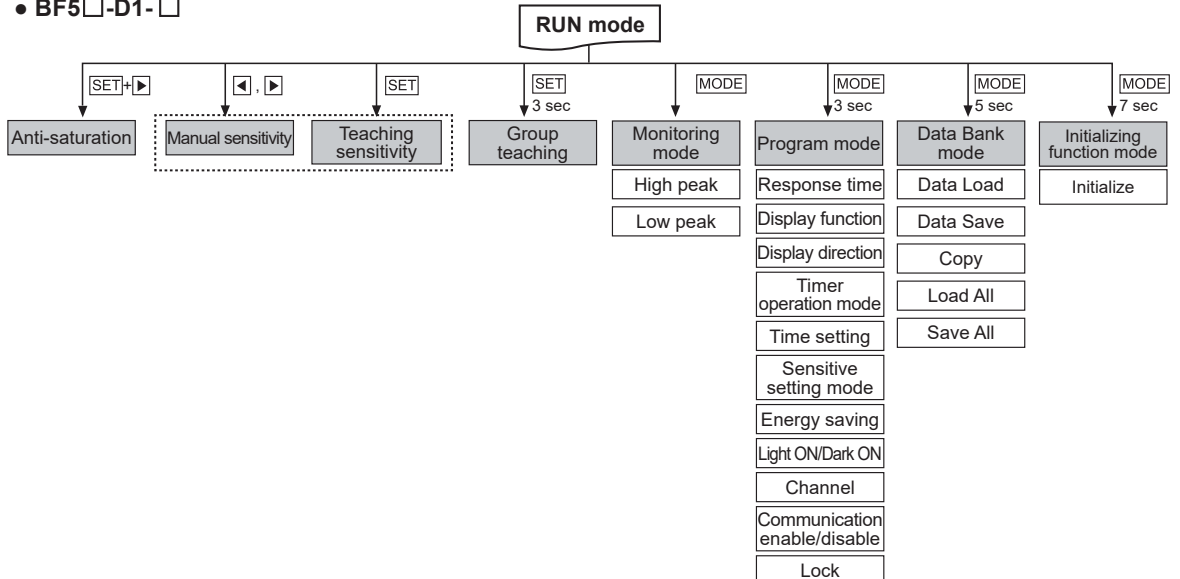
● BF5□-D1-□

RUN mode

SET+▶
Anti-saturation

◀, ▶
Manual sensitivity

SET
Teaching sensitivity

SET 3 sec
Group teaching

MODE
Monitoring mode
High peak
Low peak

MODE 3 sec
Program mode
Response time
Display function
Display direction
Timer operation mode
Time setting
Sensitive setting mode
Energy saving
Light ON/Dark ON
Channel
Communication enable/disable
Lock

MODE 5 sec
Data Bank mode
Data Load
Data Save
Copy
Load All
Save All

MODE 7 sec
Initializing function mode
Initialize